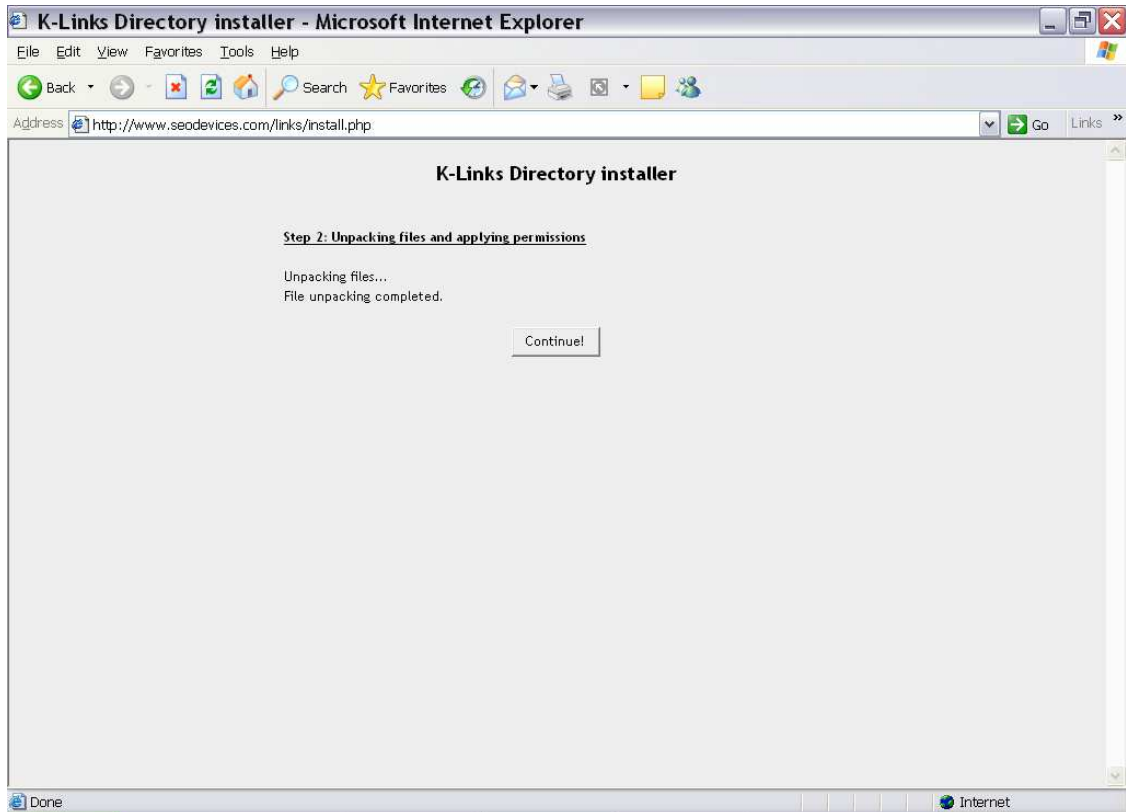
K-Links Directory installer - Microsoft Internet Explorer

File Edit View Favorites Tools Help

Back Search Favorites

Address http://www.seodevices.com/links/install.php Go Links »

K-Links Directory installer

Step 2: Unpacking files and applying permissions

Unpacking files...
File unpacking completed.

Continue!

Done Internet